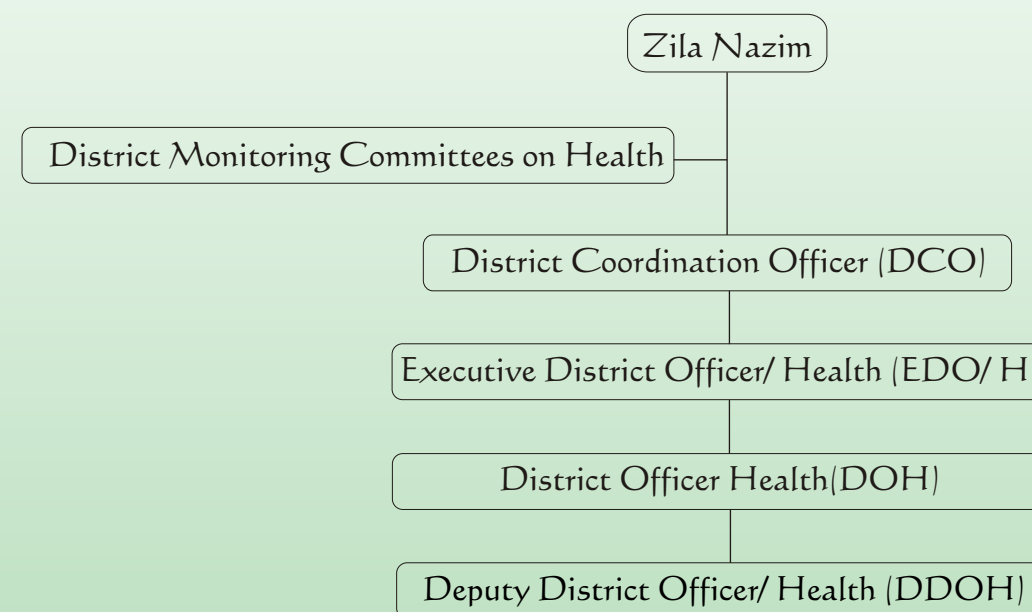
Zila Nazim

District Monitoring Committees on Health

District Coordination Officer (DCO)

Executive District Officer/ Health (EDO/ H

District Officer Health(DOH)

Deputy District Officer/ Health (DDOH)